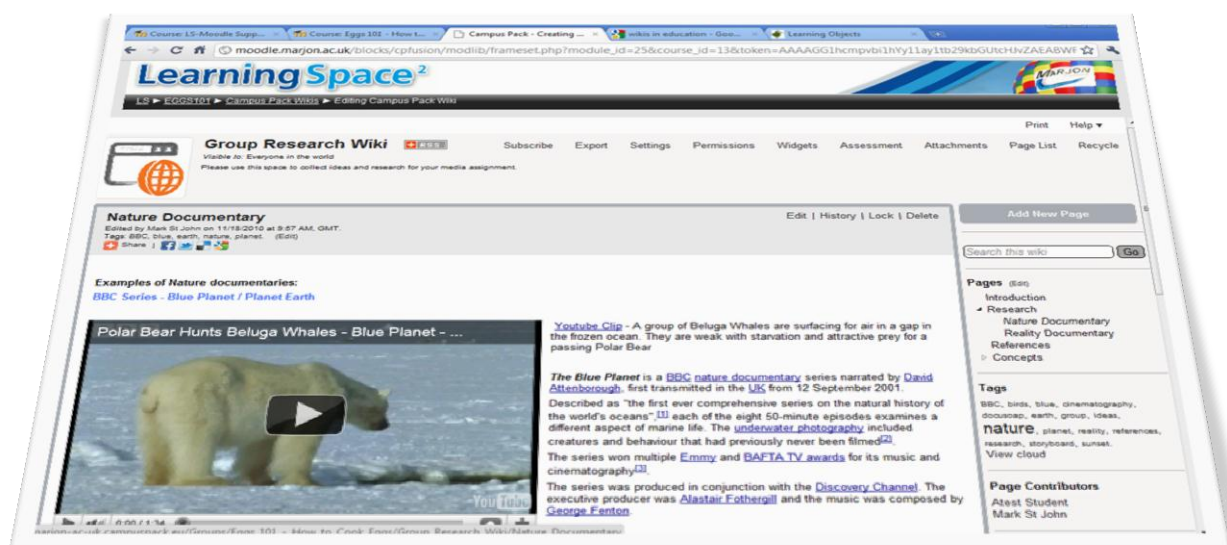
Course: LS-Moodle Supp... | Course: Eggs 101 - How t... | Campus Pack - Creating ... | wikis in education - Goo... | Learning Objects

moodle.marjon.ac.uk/blocks/cpfusion/modlib/frameset.php?module_id=25&course_id=13&token=AAAAGG1hcmpvbi1hYy11ay1tb29kbGUtcHJvZAEABWF

LearningSpace²

MARJON

LS ► EGGS101 ► Campus Pack Wikis ► Editing Campus Pack Wiki

Print Help ▾

Group Research Wiki RSS

Visible to: Everyone in the world

Please use this space to collect ideas and research for your media assignment.

Subscribe Export Settings Permissions Widgets Assessment Attachments Page List Recycle

Nature Documentary

Edited by Mark St John on 11/18/2010 at 9:57 AM, GMT.

Tags: BBC, blue, earth, nature, planet. (Edit)

Share |

Edit | History | Lock | Delete

Add New Page

Search this wiki Go

Examples of Nature documentaries:

BBC Series - Blue Planet / Planet Earth

Polar Bear Hunts Beluga Whales - Blue Planet - ...

YouTube

0:00 / 1:34

Youtube Clip - A group of Beluga Whales are surfacing for air in a gap in the frozen ocean. They are weak with starvation and attractive prey for a passing Polar Bear

The Blue Planet is a BBC nature documentary series narrated by David Attenborough, first transmitted in the UK from 12 September 2001.

Described as "the first ever comprehensive series on the natural history of the world's oceans",[1] each of the eight 50-minute episodes examines a different aspect of marine life. The underwater photography included creatures and behaviour that had previously never been filmed[2].

The series won multiple Emmy and BAFTA TV awards for its music and cinematography[3].

The series was produced in conjunction with the Discovery Channel. The executive producer was Alastair Fothergill and the music was composed by George Fenton.

Pages (Edit)
Introduction
Research
Nature Documentary
Reality Documentary
References
Concepts

Tags
BBC, birds, blue, cinematography, docusoap, earth, group, ideas, nature, planet, reality, references, research, storyboard, sunset.
View cloud

Page Contributors
Atest Student
Mark St John

marjon-ac-uk.campuspack.eu/Groups/Eggs 101 - How to Cook Eggs/Group Research Wiki/Nature Documentary